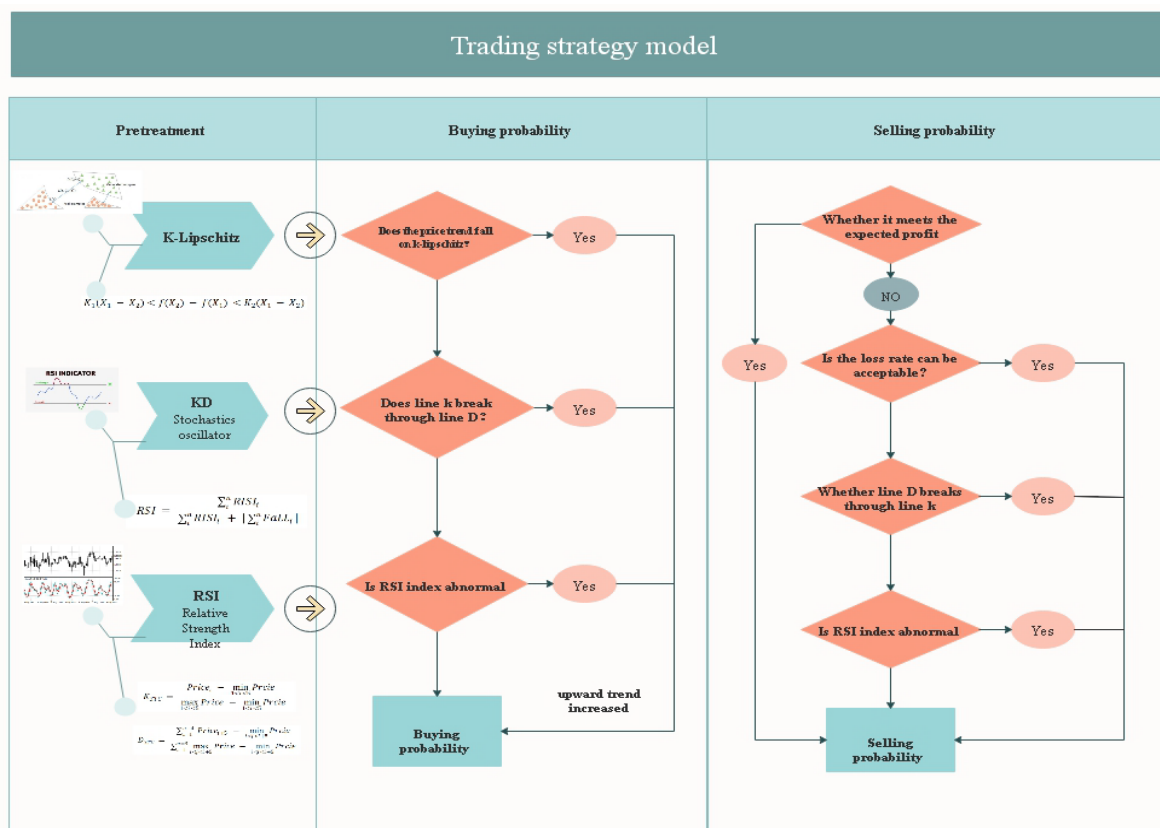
Trading strategy model

Pretreatment

Buying probability

Selling probability

K-Lipschitz

$K_1(X_1 - X_2) < f(X_2) - f(X_1) < K_2(X_1 - X_2)$

RSI INDICATOR

KD
Stochastics oscillator

$RSI = \frac{\sum_i^n RISI_i}{\sum_i^m RISI_i + |\sum_i^n FalL_i|}$

RSI
Relative Strength Index

$K_{DT} = \frac{Price_t - \min Price}{\max Price - \min Price}$

$D_{DT} = \frac{\sum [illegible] - \min Price}{\sum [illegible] \max Price - \min Price}$

Does the price trend fall on k-lipschitz?

Yes

Does line k break through line D?

Yes

Is RSI index abnormal

Yes

upward trend increased

Buying probability

Whether it meets the expected profit

NO

Yes

Is the loss rate can be acceptable?

Yes

Whether line D breaks through line k

Yes

Is RSI index abnormal

Yes

Selling probability